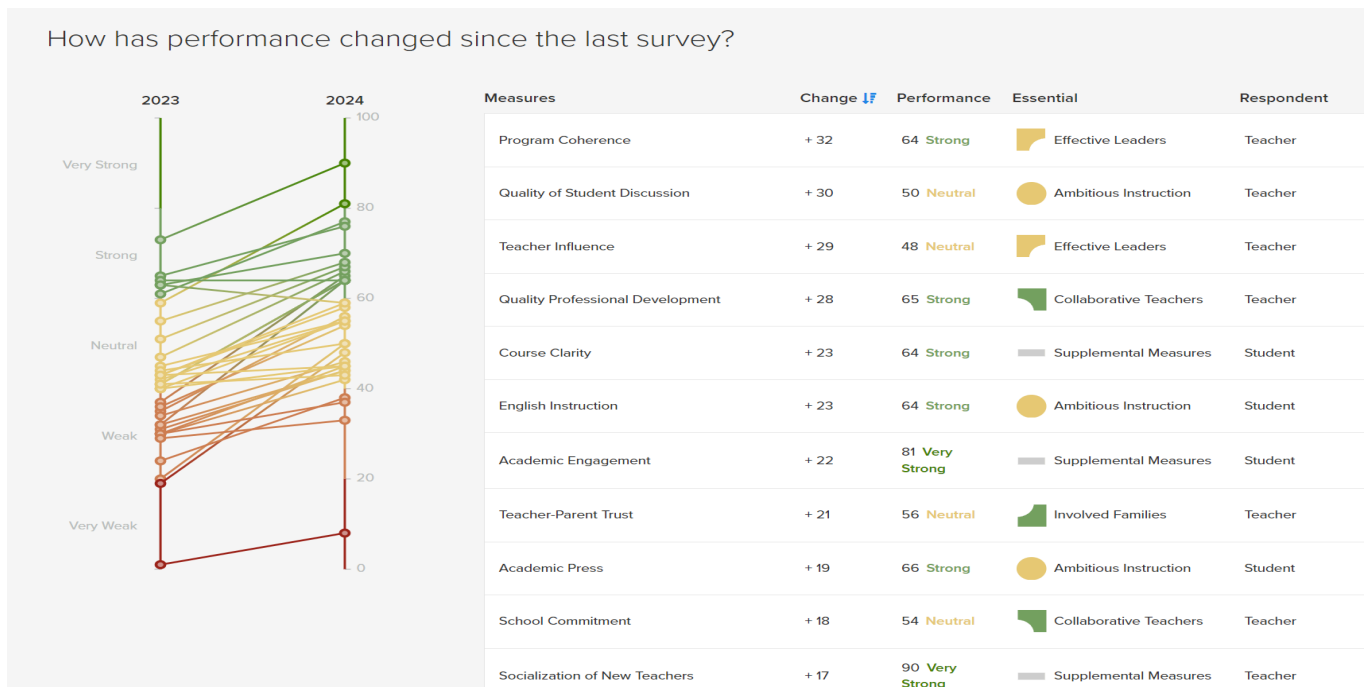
How has performance changed since the last survey?

2023
2024
Very Strong
Strong
Neutral
Weak
Very Weak
100
80
60
40
20
0

| Measures | Change | Performance | Essential | Respondent |
|---|---|---|---|---|
| Program Coherence | + 32 | 64 Strong | Effective Leaders | Teacher |
| Quality of Student Discussion | + 30 | 50 Neutral | Ambitious Instruction | Teacher |
| Teacher Influence | + 29 | 48 Neutral | Effective Leaders | Teacher |
| Quality Professional Development | + 28 | 65 Strong | Collaborative Teachers | Teacher |
| Course Clarity | + 23 | 64 Strong | Supplemental Measures | Student |
| English Instruction | + 23 | 64 Strong | Ambitious Instruction | Student |
| Academic Engagement | + 22 | 81 Very Strong | Supplemental Measures | Student |
| Teacher-Parent Trust | + 21 | 56 Neutral | Involved Families | Teacher |
| Academic Press | + 19 | 66 Strong | Ambitious Instruction | Student |
| School Commitment | + 18 | 54 Neutral | Collaborative Teachers | Teacher |
| Socialization of New Teachers | + 17 | 90 Very Strong | Supplemental Measures | Teacher |